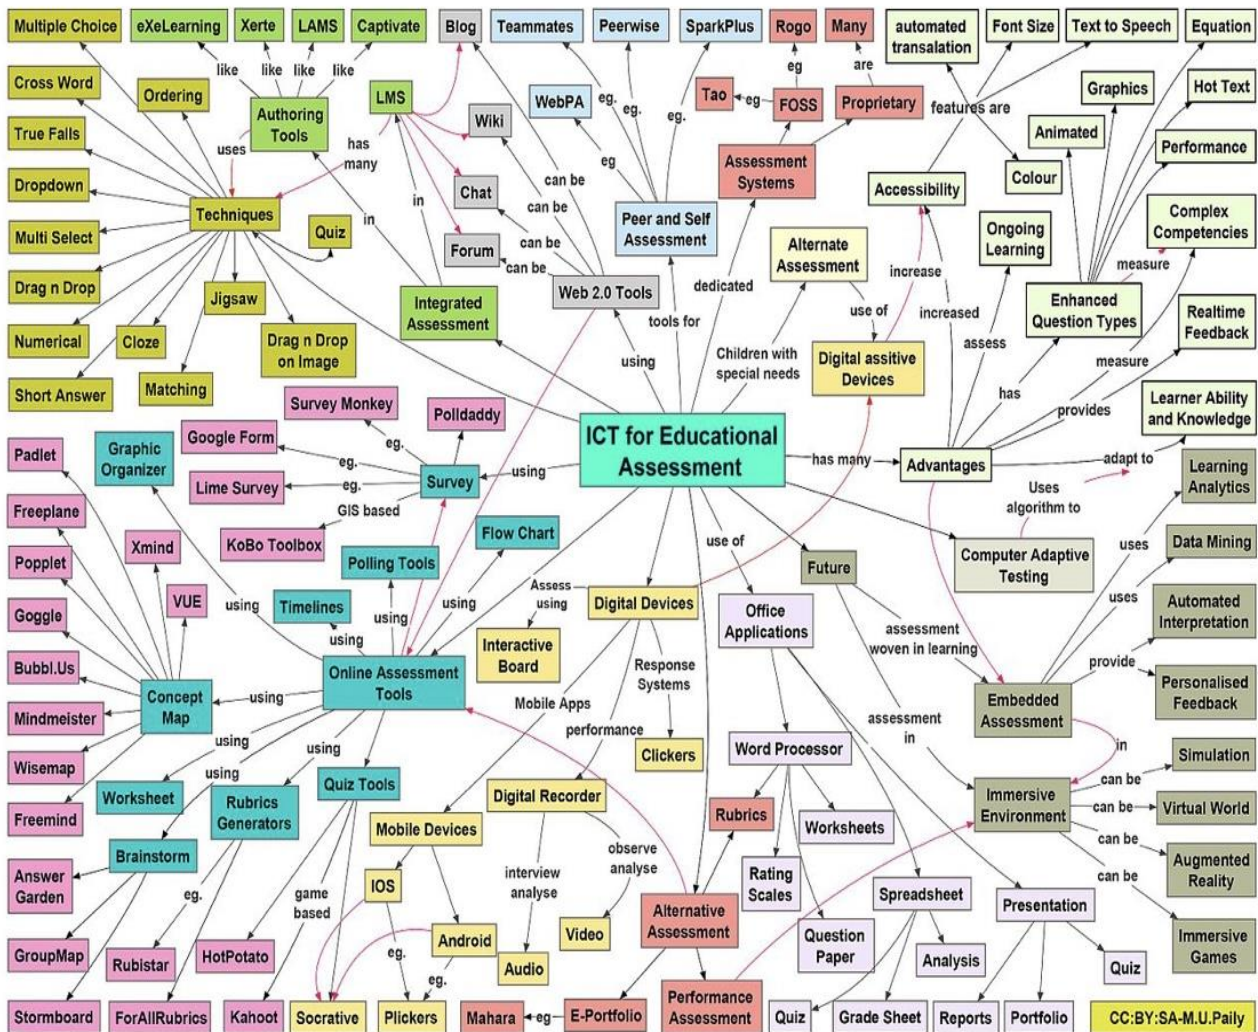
ICT for Educational Assessment

Multiple Choice
eXeLearning
Xerte
LAMS
Captivate
like
like
like
like
Authoring Tools
uses
Blog
LMS
has many
Wiki
Chat
Forum
in
in
Teammates
Peerwise
SparkPlus
eg.
eg.
eg.
WebPA
eg
Rogo
Many
eg
are
Tao
eg
FOSS
Proprietary
Assessment Systems
automated transalation
Font Size
Text to Speech
Equation
features are
Graphics
Hot Text
Animated
Performance
Colour
Accessibility
Complex Competencies
Cross Word
Ordering
True Falls
Dropdown
Techniques
Quiz
Multi Select
Drag n Drop
Jigsaw
Numerical
Cloze
Drag n Drop on Image
Short Answer
Matching
Integrated Assessment
can be
can be
can be
can be
Web 2.0 Tools
Peer and Self Assessment
tools for
dedicated
using
Alternate Assessment
use of
Children with special needs
Digital assitive Devices
increase
increased
Ongoing Learning
assess
Enhanced Question Types
measure
Realtime Feedback
measure
has
provides
Learner Ability and Knowledge
Survey Monkey
Polldaddy
eg.
Google Form
eg.
Lime Survey
eg.
Survey
GIS based
KoBo Toolbox
using
has many
Advantages
adapt to
Uses algorithm to
Computer Adaptive Testing
Learning Analytics
uses
Data Mining
uses
Padlet
Graphic Organizer
Freeplane
Popplet
Xmind
VUE
Goggle
Bubbl.Us
Mindmeister
Wisemap
Freemind
Concept Map
using
using
using
Flow Chart
Polling Tools
Timelines
using
using
using
Online Assessment Tools
using
Worksheet
using
Rubrics Generators
Quiz Tools
Brainstorm
Answer Garden
GroupMap
Stormboard
eg.
Rubistar
ForAllRubrics
HotPotato
game based
Kahoot
Socrative
Assess using
Interactive Board
Digital Devices
Response Systems
Clickers
Mobile Apps
performance
Digital Recorder
interview analyse
observe analyse
Audio
Video
Mobile Devices
IOS
Android
eg.
eg.
Plickers
use of
Office Applications
Word Processor
Rubrics
Worksheets
Rating Scales
Question Paper
Spreadsheet
Analysis
Quiz
Grade Sheet
Presentation
Reports
Portfolio
Quiz
Alternative Assessment
E-Portfolio
eg
Mahara
Performance Assessment
Future
assessment woven in learning
assessment in
Automated Interpretation
provide
Personalised Feedback
Embedded Assessment
in
Immersive Environment
can be
Simulation
can be
Virtual World
can be
Augmented Reality
can be
Immersive Games
CC:BY:SA-M.U.Paily